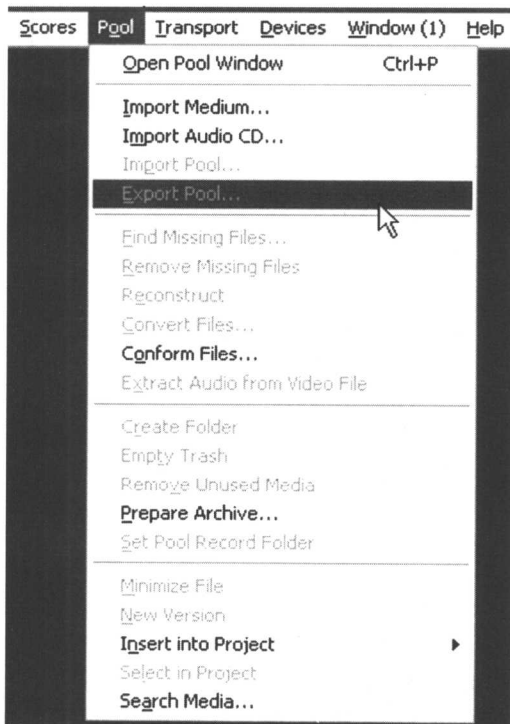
Scores Pool Transport Devices Window (1) Help

Open Pool Window Ctrl+P

Import Medium...
Import Audio CD...
Import Pool...
Export Pool...

Find Missing Files...
Remove Missing Files
Reconstruct
Convert Files...
Conform Files...
Extract Audio from Video File

Create Folder
Empty Trash
Remove Unused Media
Prepare Archive...
Set Pool Record Folder

Minimize File
New Version
Insert into Project
Select in Project
Search Media...